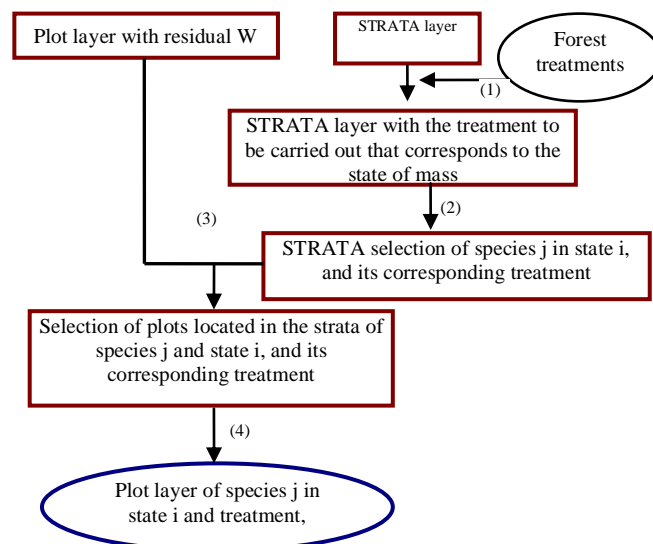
Plot layer with residual W

STRATA layer

Forest treatments

(1)

STRATA layer with the treatment to be carried out that corresponds to the state of mass

(2)

(3)

STRATA selection of species j in state i, and its corresponding treatment

Selection of plots located in the strata of species j and state i, and its corresponding treatment

(4)

Plot layer of species j in state i and treatment,